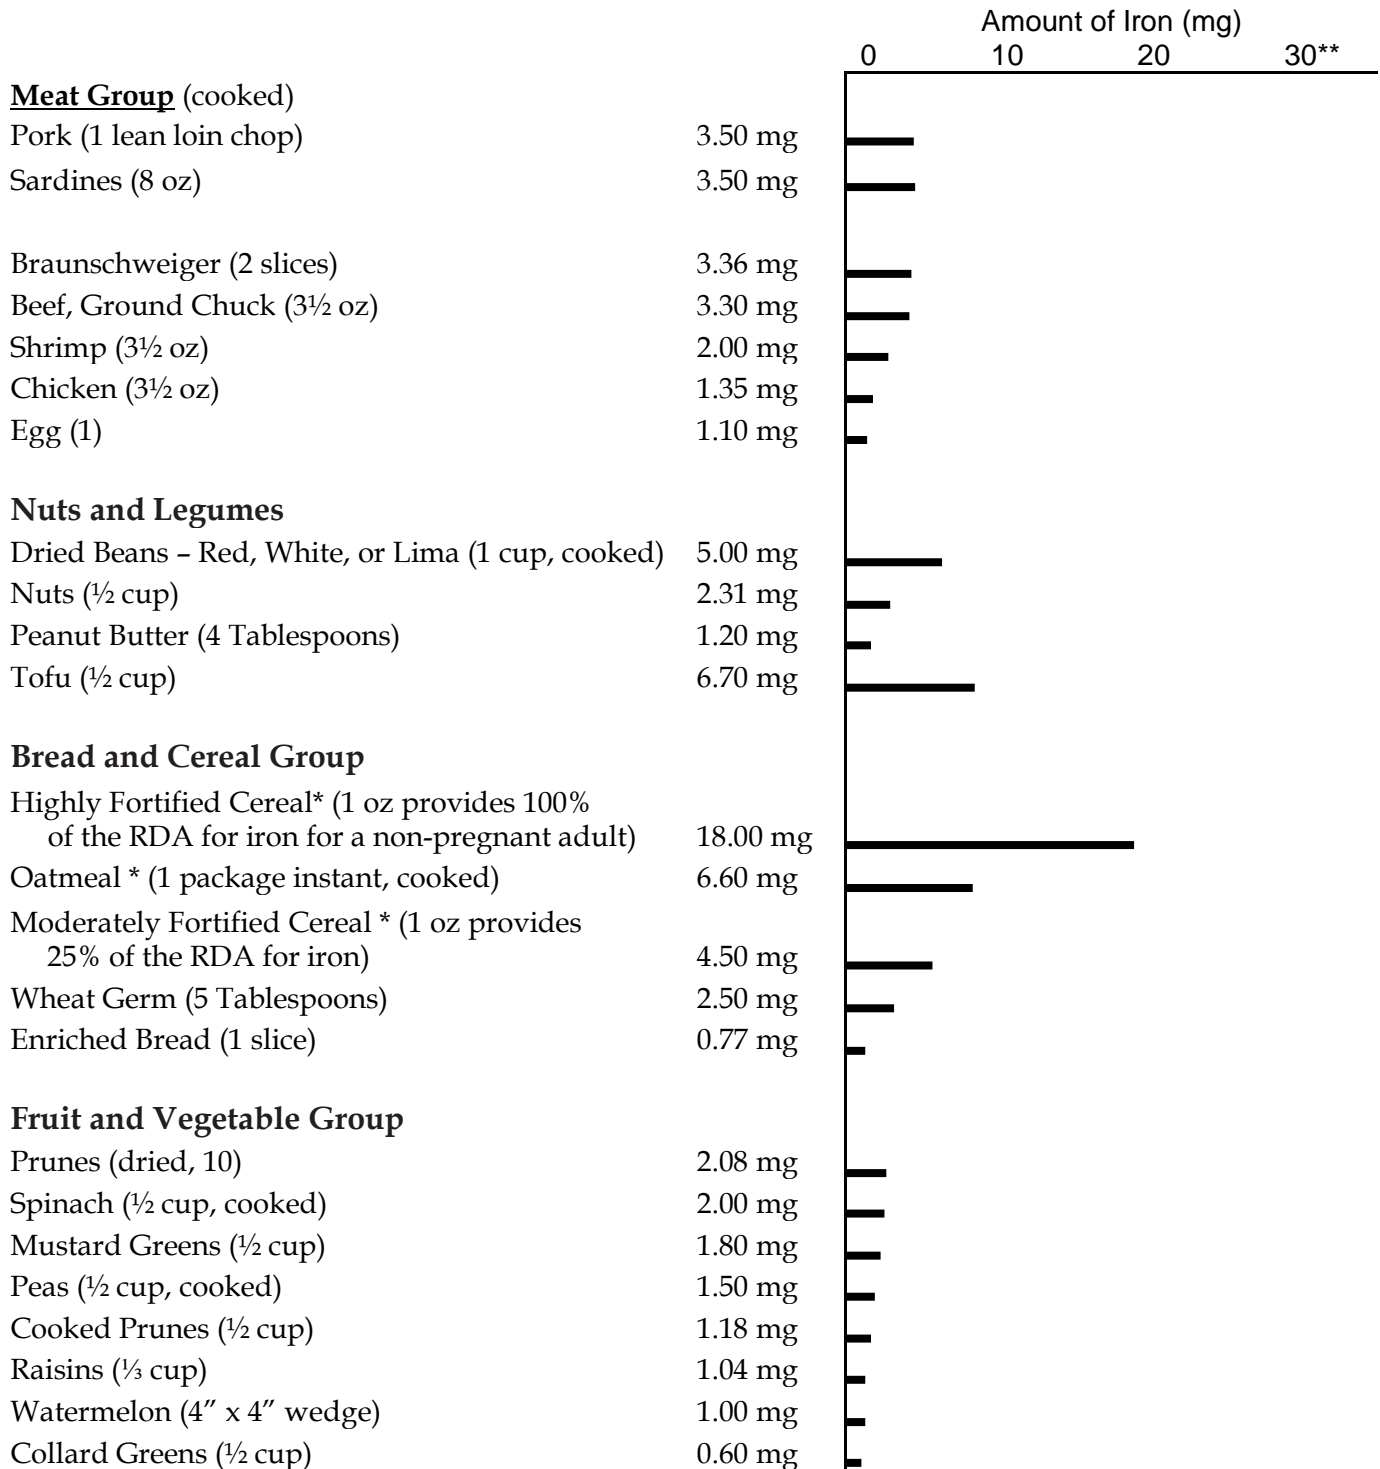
Amount of Iron (mg)
0 10 20 30**

| | |
|---|---|
| **Meat Group** (cooked) | |
| Pork (1 lean loin chop) | 3.50 mg |
| Sardines (8 oz) | 3.50 mg |
| Braunschweiger (2 slices) | 3.36 mg |
| Beef, Ground Chuck (3½ oz) | 3.30 mg |
| Shrimp (3½ oz) | 2.00 mg |
| Chicken (3½ oz) | 1.35 mg |
| Egg (1) | 1.10 mg |
| **Nuts and Legumes** | |
| Dried Beans – Red, White, or Lima (1 cup, cooked) | 5.00 mg |
| Nuts (½ cup) | 2.31 mg |
| Peanut Butter (4 Tablespoons) | 1.20 mg |
| Tofu (½ cup) | 6.70 mg |
| **Bread and Cereal Group** | |
| Highly Fortified Cereal* (1 oz provides 100% of the RDA for iron for a non-pregnant adult) | 18.00 mg |
| Oatmeal * (1 package instant, cooked) | 6.60 mg |
| Moderately Fortified Cereal * (1 oz provides 25% of the RDA for iron) | 4.50 mg |
| Wheat Germ (5 Tablespoons) | 2.50 mg |
| Enriched Bread (1 slice) | 0.77 mg |
| **Fruit and Vegetable Group** | |
| Prunes (dried, 10) | 2.08 mg |
| Spinach (½ cup, cooked) | 2.00 mg |
| Mustard Greens (½ cup) | 1.80 mg |
| Peas (½ cup, cooked) | 1.50 mg |
| Cooked Prunes (½ cup) | 1.18 mg |
| Raisins (⅓ cup) | 1.04 mg |
| Watermelon (4″ x 4″ wedge) | 1.00 mg |
| Collard Greens (½ cup) | 0.60 mg |